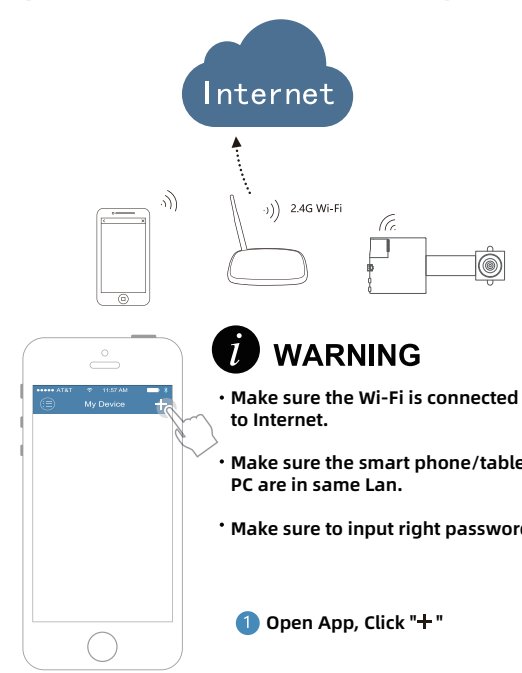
Internet

2.4G Wi-Fi

AT&T 11:57 AM

My Device

*i* WARNING

• Make sure the Wi-Fi is connected to Internet.

• Make sure the smart phone/table PC are in same Lan.

• Make sure to input right passwor

1 Open App, Click "+"